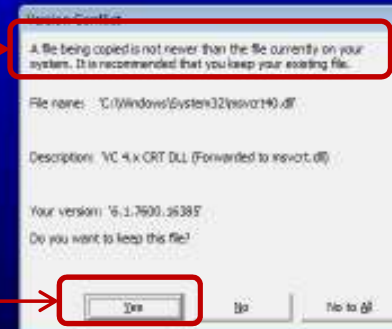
Version Conflict

A file being copied is not newer than the file currently on your system. It is recommended that you keep your existing file.

File name: 'C:\Windows\System32\msvcrt40.dll'

Description: 'VC 4.x CRT DLL (Forwarded to msvcrt.dll)'

Your version: '6.1.7600.16385'

Do you want to keep this file?

Yes

No

No to All